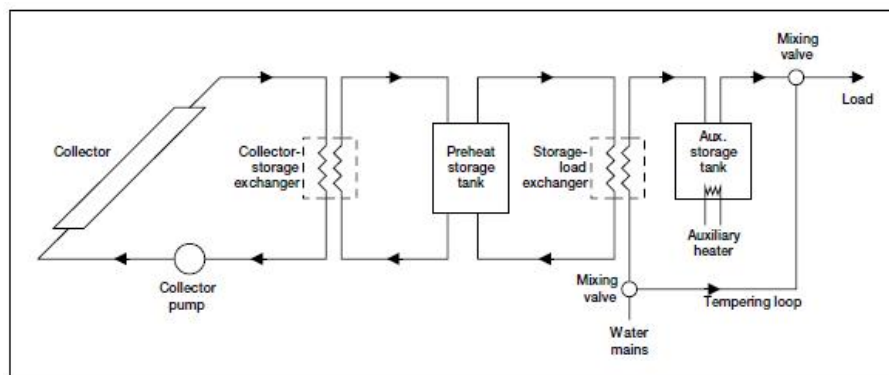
Mixing valve

Load

Collector

Collector-storage exchanger

Preheat storage tank

Storage-load exchanger

Aux. storage tank

Auxiliary heater

Collector pump

Mixing valve

Tempering loop

Water mains